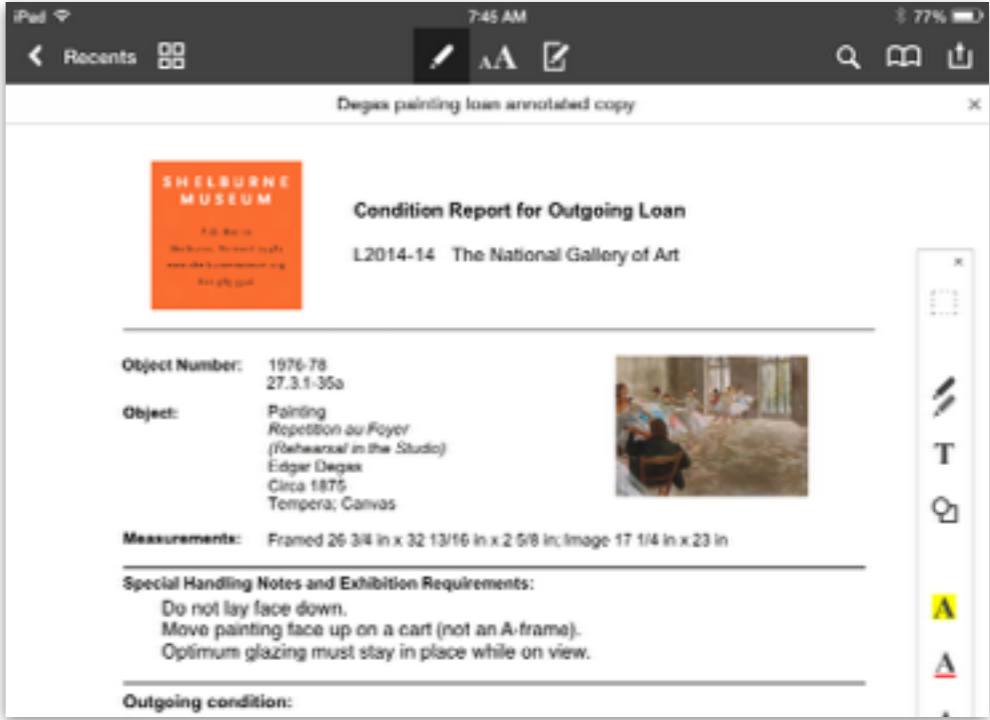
iPad 7:45 AM 77%

Recents

AA

Degas painting loan annotated copy

×

SHELBURNE MUSEUM

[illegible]

Condition Report for Outgoing Loan

L2014-14 The National Gallery of Art

Object Number: 1976-78
27.3.1-35a

Object: Painting
*Repetition au Foyer*
*(Rehearsal in the Studio)*
Edgar Degas
Circa 1878
Tempera; Canvas

Measurements: Framed 26 3/4 in x 32 13/16 in x 2 5/8 in; Image 17 1/4 in x 23 in

Special Handling Notes and Exhibition Requirements:

Do not lay face down.
Move painting face up on a cart (not an A-frame).
Optimum glazing must stay in place while on view.

Outgoing condition:

×

T

A

A